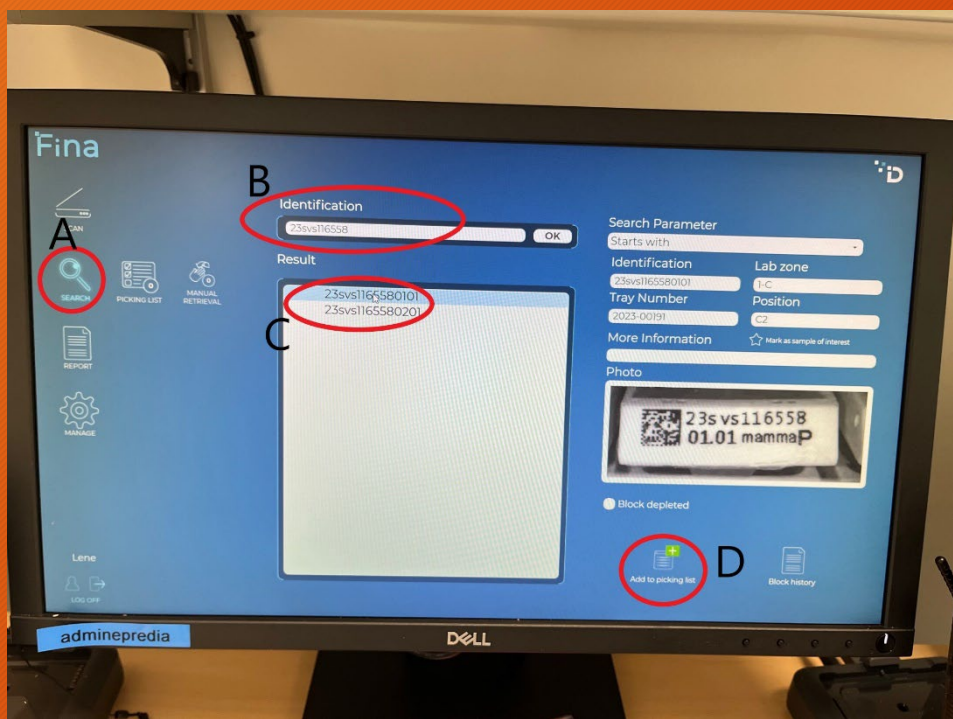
Fina

A

SCAN

SEARCH

PICKING LIST

MANUAL RETRIEVAL

REPORT

MANAGE

B

Identification

23svs116558

OK

Result

23svs1165580101
23svs1165580201

C

Search Parameter

Starts with

Identification

23svs1165580101

Lab zone

1-C

Tray Number

2023-00191

Position

C2

More Information

Mark as sample of interest

Photo

23s vs116558
01.01 mammaP

Block depleted

D

Add to picking list

Block history

Lene

LOG OFF

adminepredia

DELL